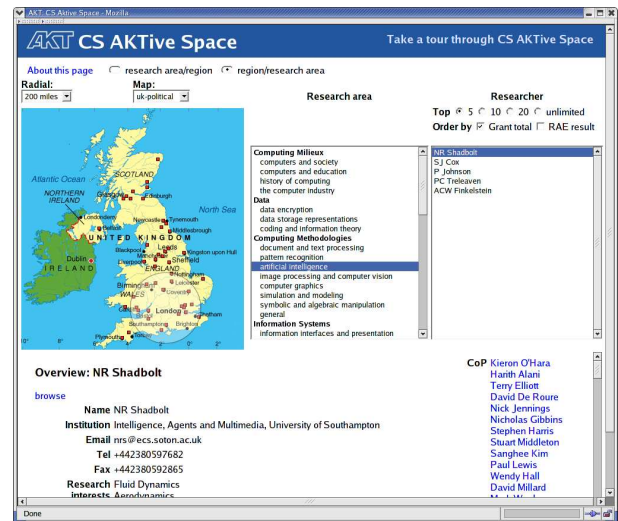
AKT CS Aktive Space - Mozilla

AKT CS AKTive Space

Take a tour through CS AKTive Space

About this page ○ research area/region ● region/research area

Radial: 200 miles

Map: uk-political

Research area

Researcher

Top ● 5 ○ 10 ○ 20 ○ unlimited

Order by ☑ Grant total ☐ RAE result

Atlantic Ocean
SCOTLAND
NORTHERN IRELAND
North Sea
Londonderry
Newcastle upon Tyne
Tynemouth
Belfast
Middlesbrough
UNITED KINGDOM
Leeds
Blackpool
Kingston upon Hull
Dublin
Liverpool
Sheffield
IRELAND
Nottingham
ENGLAND
Birmingham
Leicester
WALES
Cardiff
London
Southampton
Brighton
Plymouth

Computing Milieux
computers and society
computers and education
history of computing
the computer industry
Data
data encryption
data storage representations
coding and information theory
Computing Methodologies
document and text processing
pattern recognition
artificial intelligence
image processing and computer vision
computer graphics
simulation and modeling
symbolic and algebraic manipulation
general
Information Systems
information interfaces and presentation

NR Shadbolt
SJ Cox
P Johnson
PC Treleaven
ACW Finkelstein

Overview: NR Shadbolt

browse

Name NR Shadbolt
Institution Intelligence, Agents and Multimedia, University of Southampton
Email nrs@ecs.soton.ac.uk
Tel +442380597682
Fax +442380592865
Research interests Fluid Dynamics Aerodynamics

CoP Kieron O'Hara
Harith Alani
Terry Elliott
David De Roure
Nick Jennings
Nicholas Gibbins
Stephen Harris
Stuart Middleton
Sanghee Kim
Paul Lewis
Wendy Hall
David Millard
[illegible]

Done